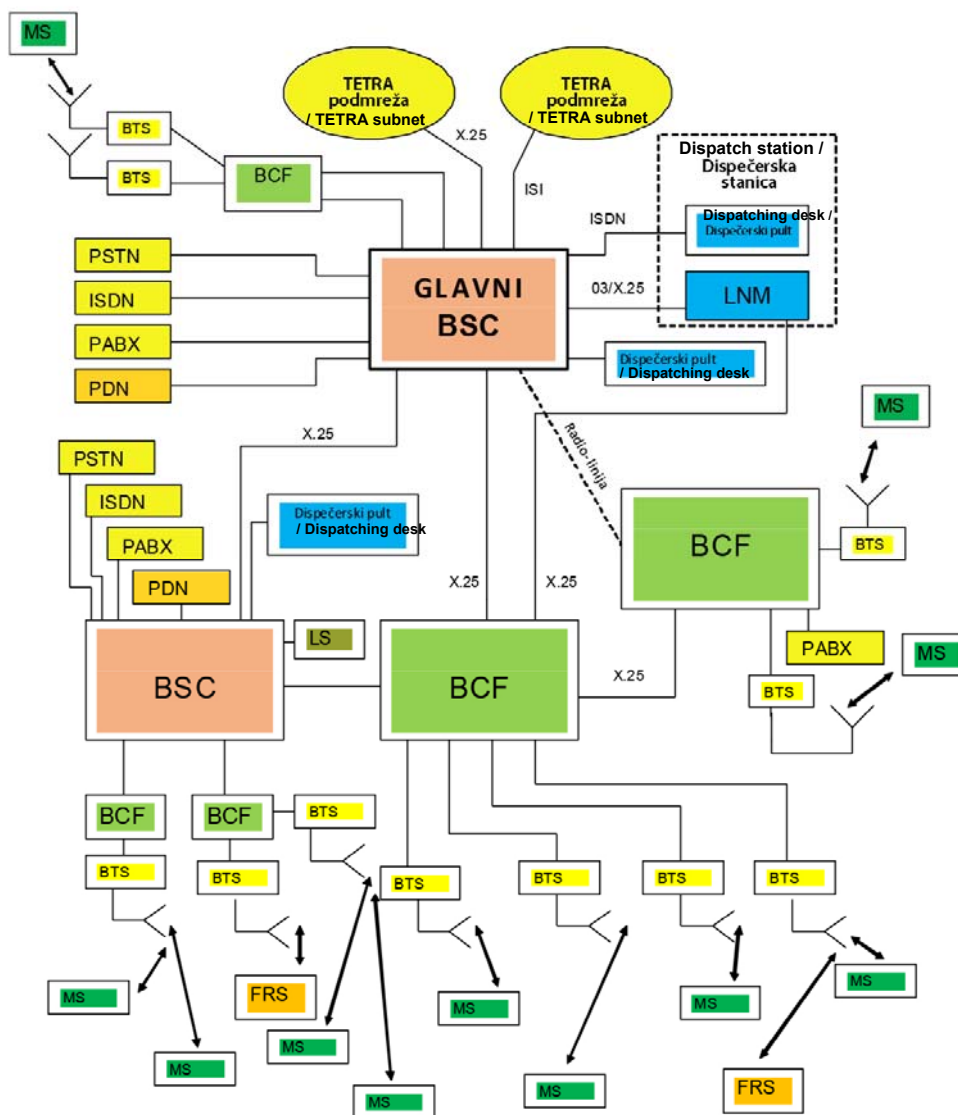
MS

BTS

BTS

BCF

TETRA podmreža / TETRA subnet

X.25

TETRA podmreža / TETRA subnet

ISI

Dispatch station / Dispečerska stanica

ISDN

Dispatching desk / Dispečerski pult

PSTN

ISDN

PABX

PDN

GLAVNI BSC

03/X.25

LNM

Dispečerski pult / Dispatching desk

MS

X.25

Radio-linija

PSTN

ISDN

PABX

PDN

Dispečerski pult / Dispatching desk

BCF

BTS

X.25

X.25

PABX

MS

BSC

LS

BCF

X.25

BTS

BCF

BCF

BTS

BTS

BTS

BTS

BTS

BTS

BTS

MS

FRS

MS

MS

MS

MS

MS

MS

MS

FRS